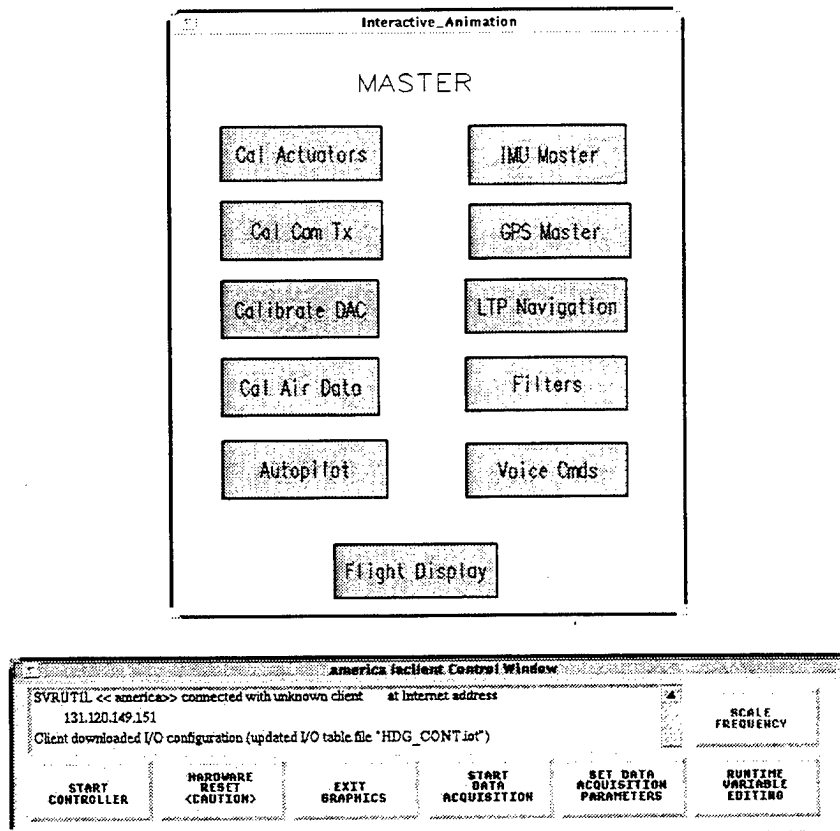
Interactive_Animation

MASTER

Cal Actuators

IMU Master

Cal Com Tx

GPS Master

Calibrate DAC

LTP Navigation

Cal Air Data

Filters

Autopilot

Voice Cmds

Flight Display

america faclient Control Window

SVRUTIL << america>> connected with unknown client at Internet address 131.120.149.151
Client downloaded I/O configuration (updated I/O table file "HDG_CONT.iot")

SCALE FREQUENCY

START CONTROLLER

HARDWARE RESET <CAUTION>

EXIT GRAPHICS

START DATA ACQUISITION

SET DATA ACQUISITION PARAMETERS

RUNTIME VARIABLE EDITING